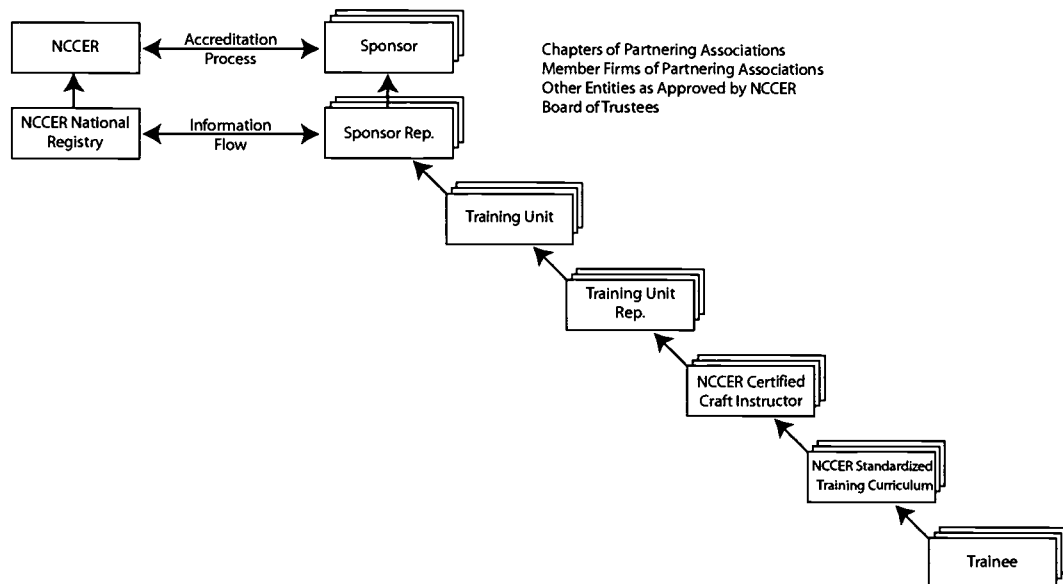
NCCER

Accreditation Process

Sponsor

Chapters of Partnering Associations
Member Firms of Partnering Associations
Other Entities as Approved by NCCER
Board of Trustees

NCCER National Registry

Information Flow

Sponsor Rep.

Training Unit

Training Unit Rep.

NCCER Certified Craft Instructor

NCCER Standardized Training Curriculum

Trainee